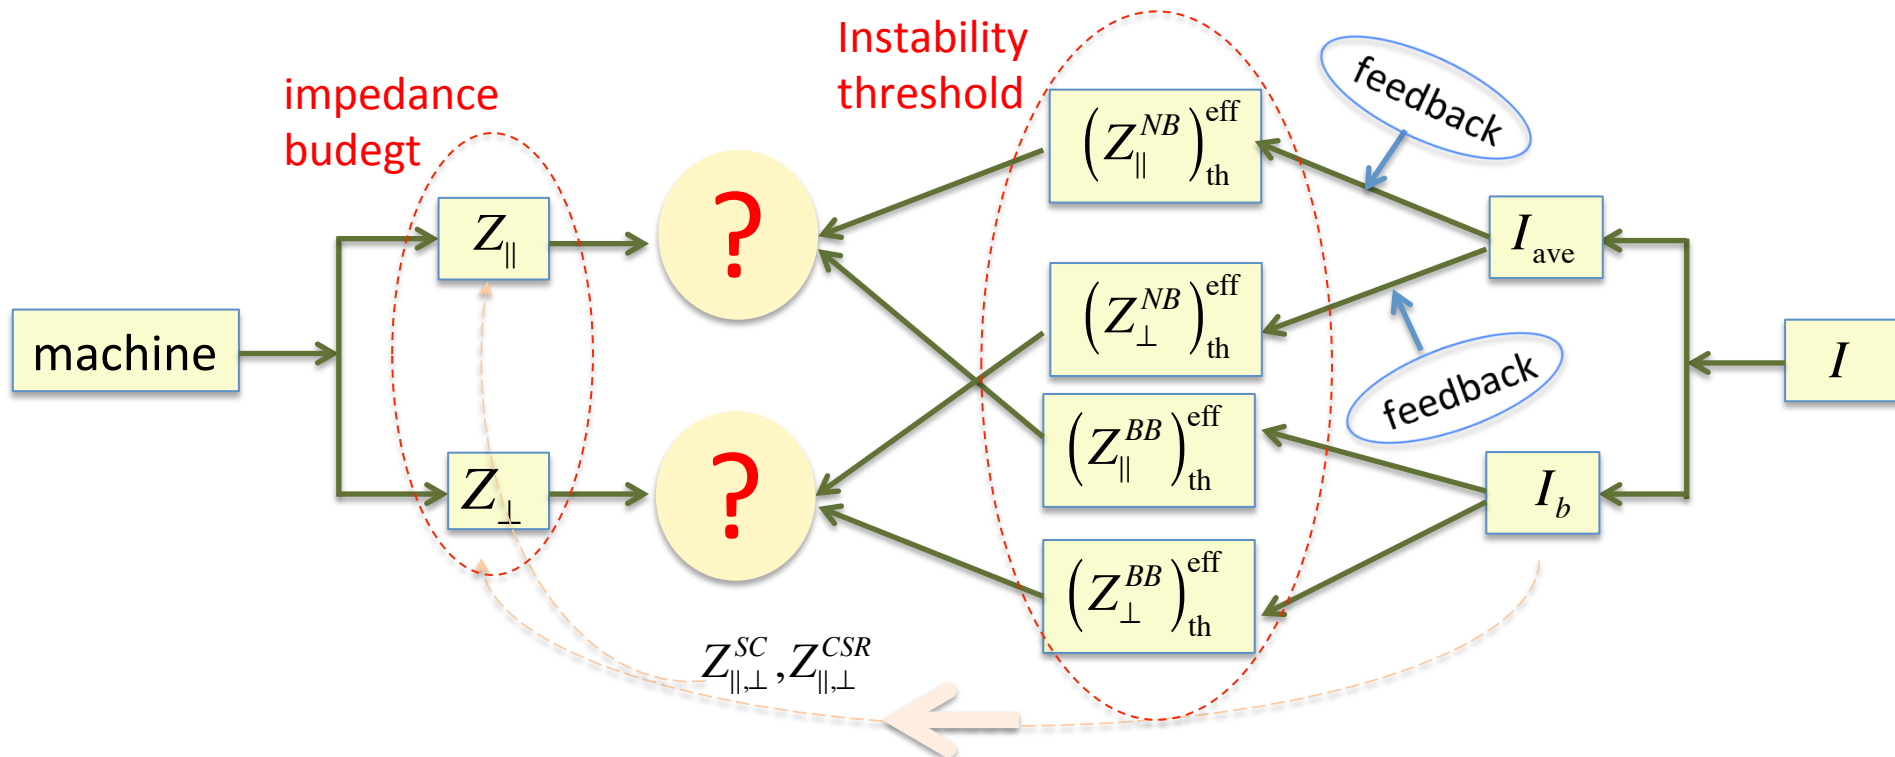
impedance budegt

Instability threshold

feedback

machine

$Z_{\parallel}$

$Z_{\perp}$

?

?

$\left(Z_{\parallel}^{NB}\right)_{\text{th}}^{\text{eff}}$

$\left(Z_{\perp}^{NB}\right)_{\text{th}}^{\text{eff}}$

$\left(Z_{\parallel}^{BB}\right)_{\text{th}}^{\text{eff}}$

$\left(Z_{\perp}^{BB}\right)_{\text{th}}^{\text{eff}}$

$I_{\text{ave}}$

feedback

$I_b$

$I$

$Z_{\parallel,\perp}^{SC}, Z_{\parallel,\perp}^{CSR}$